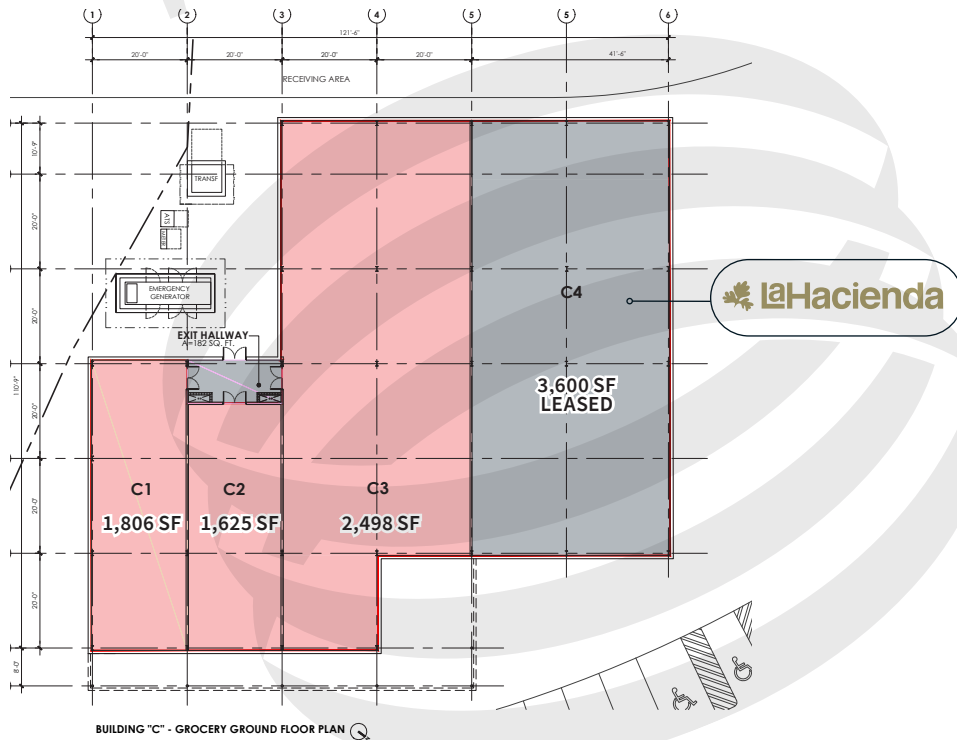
1 2 3 4 5 5 6

121'-6"

20'-0" 20'-0" 20'-0" 20'-0" 41'-6"

RECEIVING AREA

10'-9"
20'-0"
20'-0"
110'-9"
20'-0"
20'-0"
20'-0"
8'-0"

TRANSF

ATS

EMERGENCY GENERATOR

EXIT HALLWAY
A=182 SQ. FT.

C4

LaHacienda

3,600 SF
LEASED

C1
1,806 SF

C2
1,625 SF

C3
2,498 SF

BUILDING "C" - GROCERY GROUND FLOOR PLAN